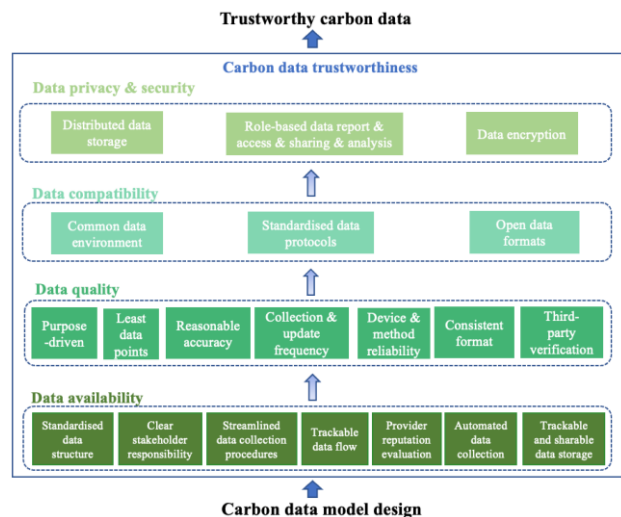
Trustworthy carbon data

Carbon data trustworthiness

Data privacy & security

Distributed data storage

Role-based data report & access & sharing & analysis

Data encryption

Data compatibility

Common data environment

Standardised data protocols

Open data formats

Data quality

Purpose -driven

Least data points

Reasonable accuracy

Collection & update frequency

Device & method reliability

Consistent format

Third-party verification

Data availability

Standardised data structure

Clear stakeholder responsibility

Streamlined data collection procedures

Trackable data flow

Provider reputation evaluation

Automated data collection

Trackable and sharable data storage

Carbon data model design